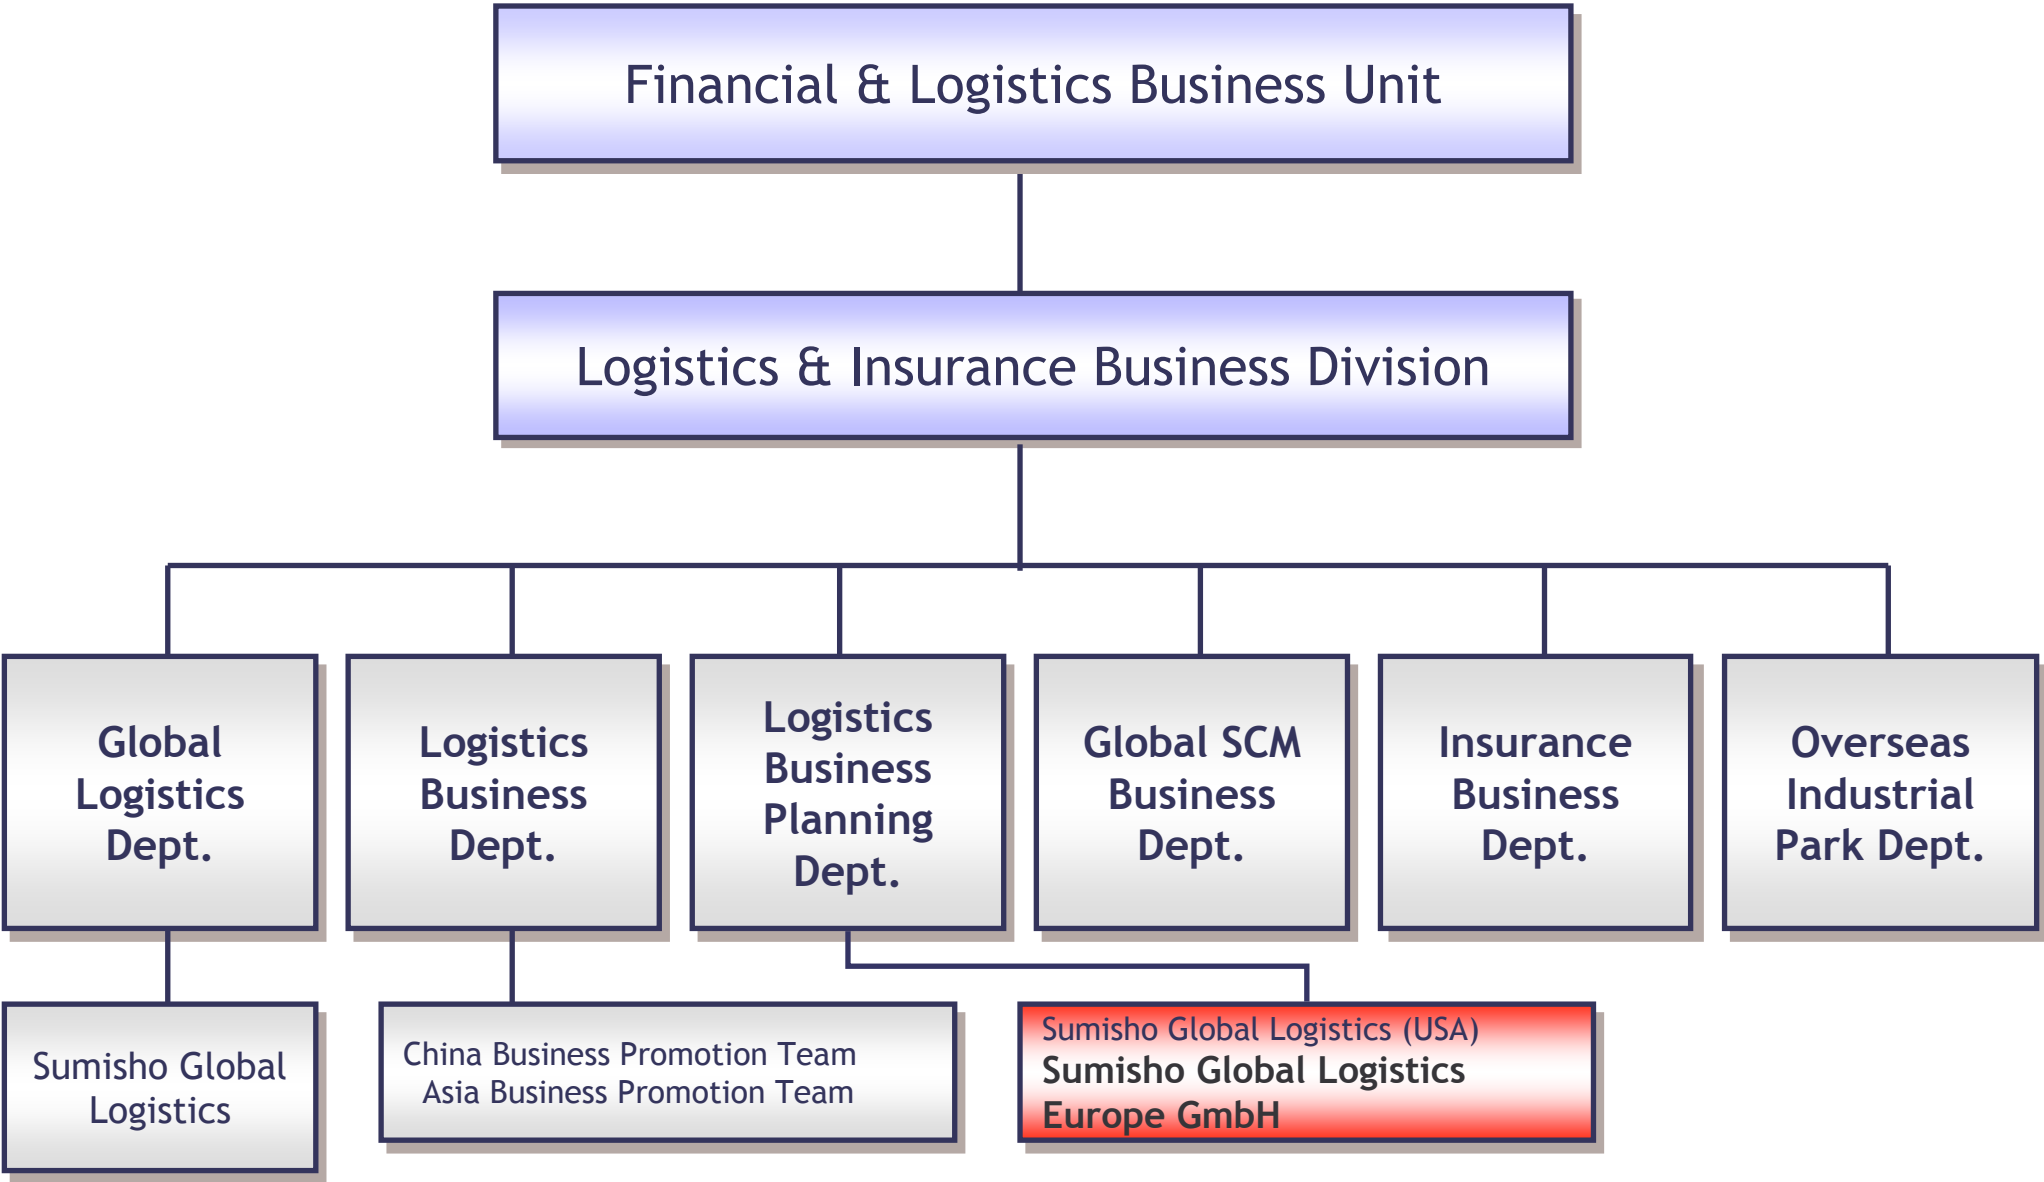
Financial & Logistics Business Unit

Logistics & Insurance Business Division

Global Logistics Dept.

Logistics Business Dept.

Logistics Business Planning Dept.

Global SCM Business Dept.

Insurance Business Dept.

Overseas Industrial Park Dept.

Sumisho Global Logistics

China Business Promotion Team
Asia Business Promotion Team

Sumisho Global Logistics (USA)
Sumisho Global Logistics Europe GmbH